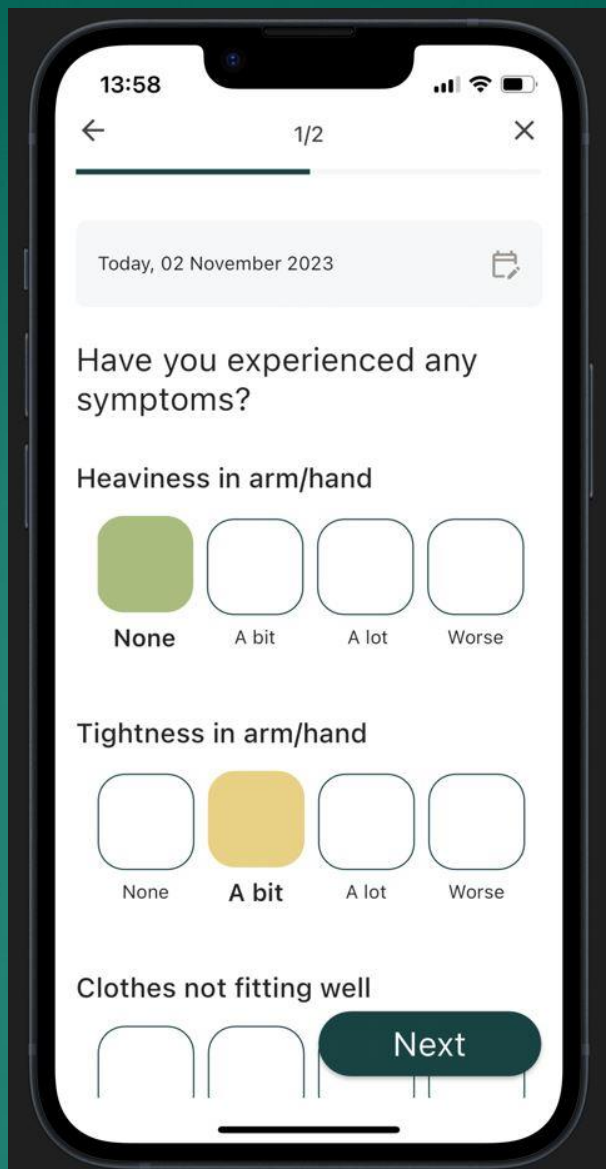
13:58

← 1/2 ×

Today, 02 November 2023

Have you experienced any symptoms?

Heaviness in arm/hand

None A bit A lot Worse

Tightness in arm/hand

None A bit A lot Worse

Clothes not fitting well

Next